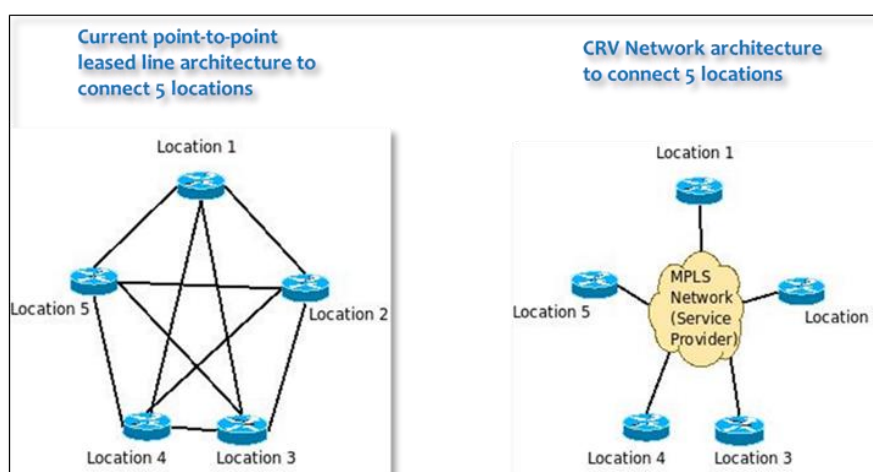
Current point-to-point leased line architecture to connect 5 locations

Location 1

Location 5

Location 2

Location 4

Location 3

CRV Network architecture to connect 5 locations

Location 1

MPLS Network (Service Provider)

Location 5

Location

Location 4

Location 3